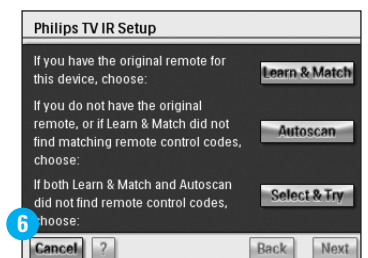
Philips TV IR Setup

If you have the original remote for this device, choose:

Learn & Match

If you do not have the original remote, or if Learn & Match did not find matching remote control codes, choose:

Autoscan

If both Learn & Match and Autoscan did not find remote control codes, choose:

Select & Try

6

Cancel

?

Back

Next